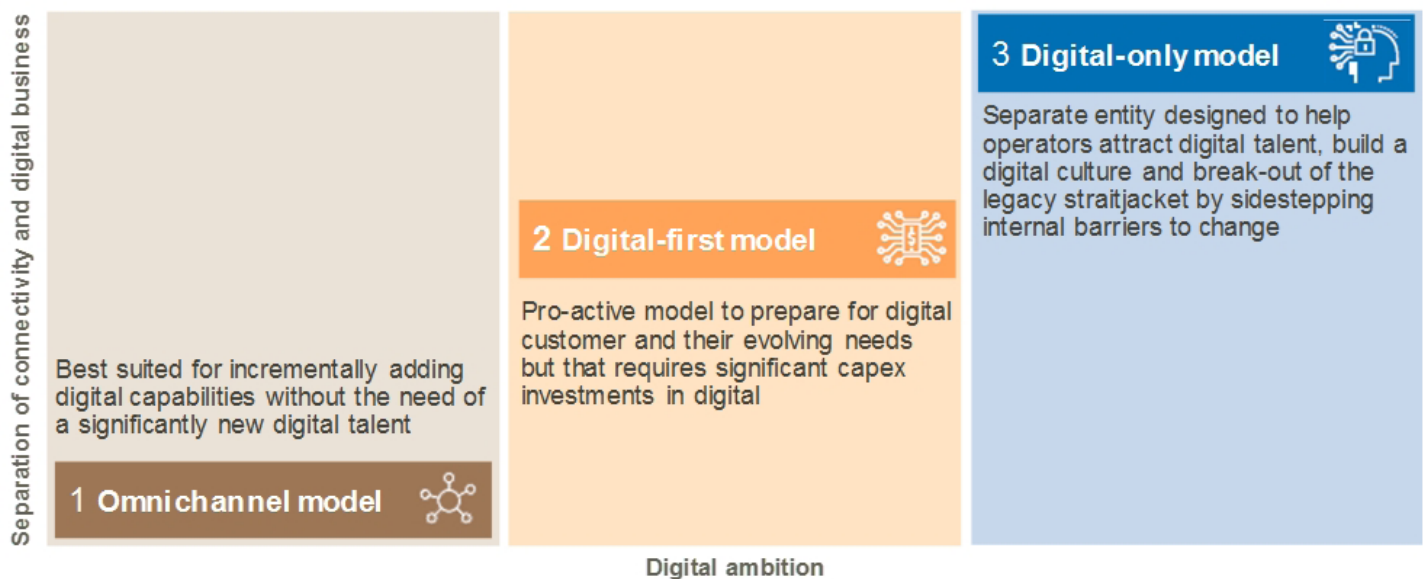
Separation of connectivity and digital business

3 Digital-only model

Separate entity designed to help operators attract digital talent, build a digital culture and break-out of the legacy straitjacket by sidestepping internal barriers to change

2 Digital-first model

Pro-active model to prepare for digital customer and their evolving needs but that requires significant capex investments in digital

Best suited for incrementally adding digital capabilities without the need of a significantly new digital talent

1 Omnichannel model

Digital ambition